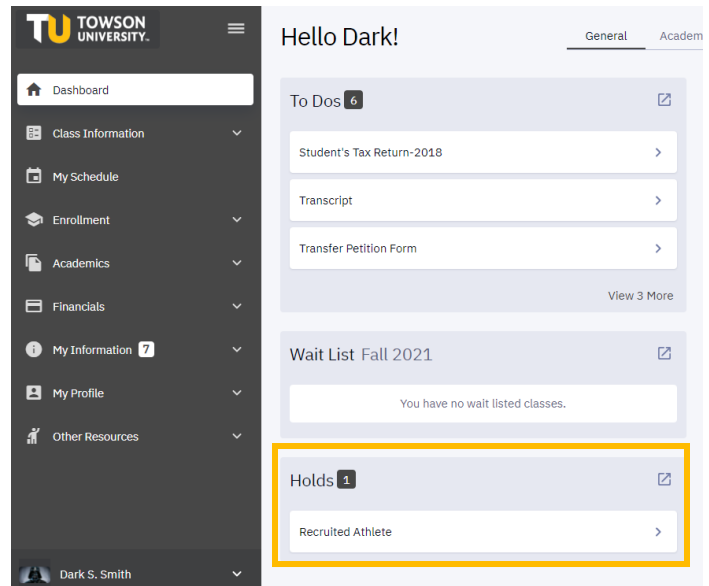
TU TOWSON UNIVERSITY.

Dashboard

Class Information

My Schedule

Enrollment

Academics

Financials

My Information 7

My Profile

Other Resources

Dark S. Smith

Hello Dark!

General Academ

To Dos 6

Student's Tax Return-2018

Transcript

Transfer Petition Form

View 3 More

Wait List Fall 2021

You have no wait listed classes.

Holds 1

Recruited Athlete